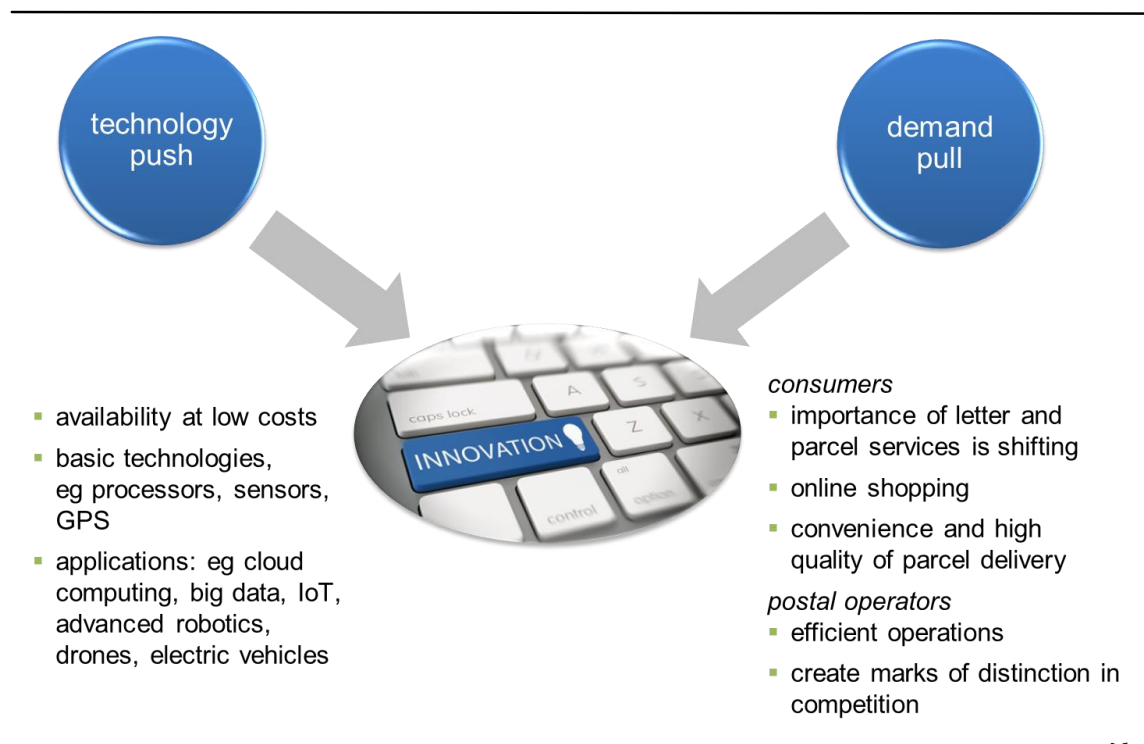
technology push

demand pull

A S
caps lock
INNOVATION
Z X
alt
control
option

- availability at low costs
- basic technologies, eg processors, sensors, GPS
- applications: eg cloud computing, big data, IoT, advanced robotics, drones, electric vehicles

consumers
- importance of letter and parcel services is shifting
- online shopping
- convenience and high quality of parcel delivery

postal operators
- efficient operations
- create marks of distinction in competition